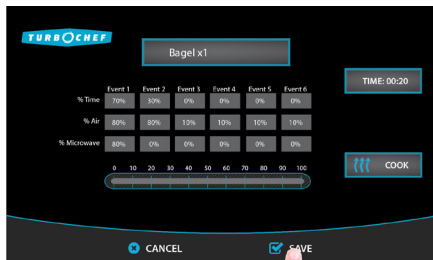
TURBOCHEF

Bagel x1

TIME: 00:20

|  | Event 1 | Event 2 | Event 3 | Event 4 | Event 5 | Event 6 |
|---|---|---|---|---|---|---|
| % Time | 70% | 30% | 0% | 0% | 0% | 0% |
| % Air | 80% | 80% | 10% | 10% | 10% | 10% |
| % Microwave | 80% | 0% | 0% | 0% | 0% | 0% |

0 10 20 30 40 50 60 70 80 90 100

COOK

CANCEL

SAVE